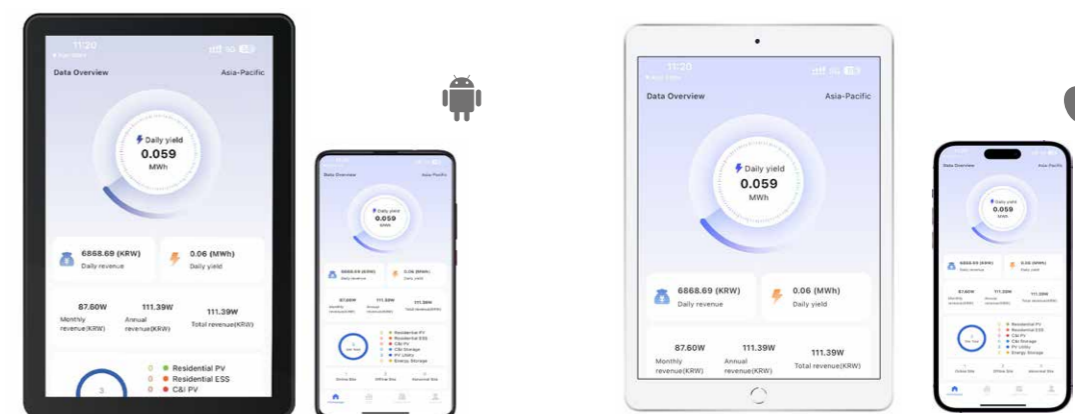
11:20

Data Overview

Asia-Pacific

Daily yield
0.059
MWh

6868.69 (KRW)
Daily revenue

0.06 (MWh)
Daily yield

87.60W
Monthly revenue(KRW)

111.39W
Annual revenue(KRW)

111.39W
Total revenue(KRW)

3

0 Residential PV
0 Residential ESS
0 C&I PV

Data Overview

Asia-Pacific

Daily yield
0.059
MWh

6868.69 (KRW)
Daily revenue

0.06 (MWh)
Daily yield

87.60W
Monthly revenue(KRW)

111.39W
Annual revenue(KRW)

111.39W
Total revenue(KRW)

Residential PV
Residential ESS
C&I PV
C&I Storage
PV Utility
Energy Storage

11:20

Data Overview

Asia-Pacific

Daily yield
0.059
MWh

6868.69 (KRW)
Daily revenue

0.06 (MWh)
Daily yield

87.60W
Monthly revenue(KRW)

111.39W
Annual revenue(KRW)

111.39W
Total revenue(KRW)

Data Overview

Asia-Pacific

Daily yield
0.059
MWh

6868.69 (KRW)
Daily revenue

0.06 (MWh)
Daily yield

87.60W
Monthly revenue(KRW)

111.39W
Annual revenue(KRW)

111.39W
Total revenue(KRW)

Residential PV
Residential ESS
C&I PV
C&I Storage
PV Utility
Energy Storage